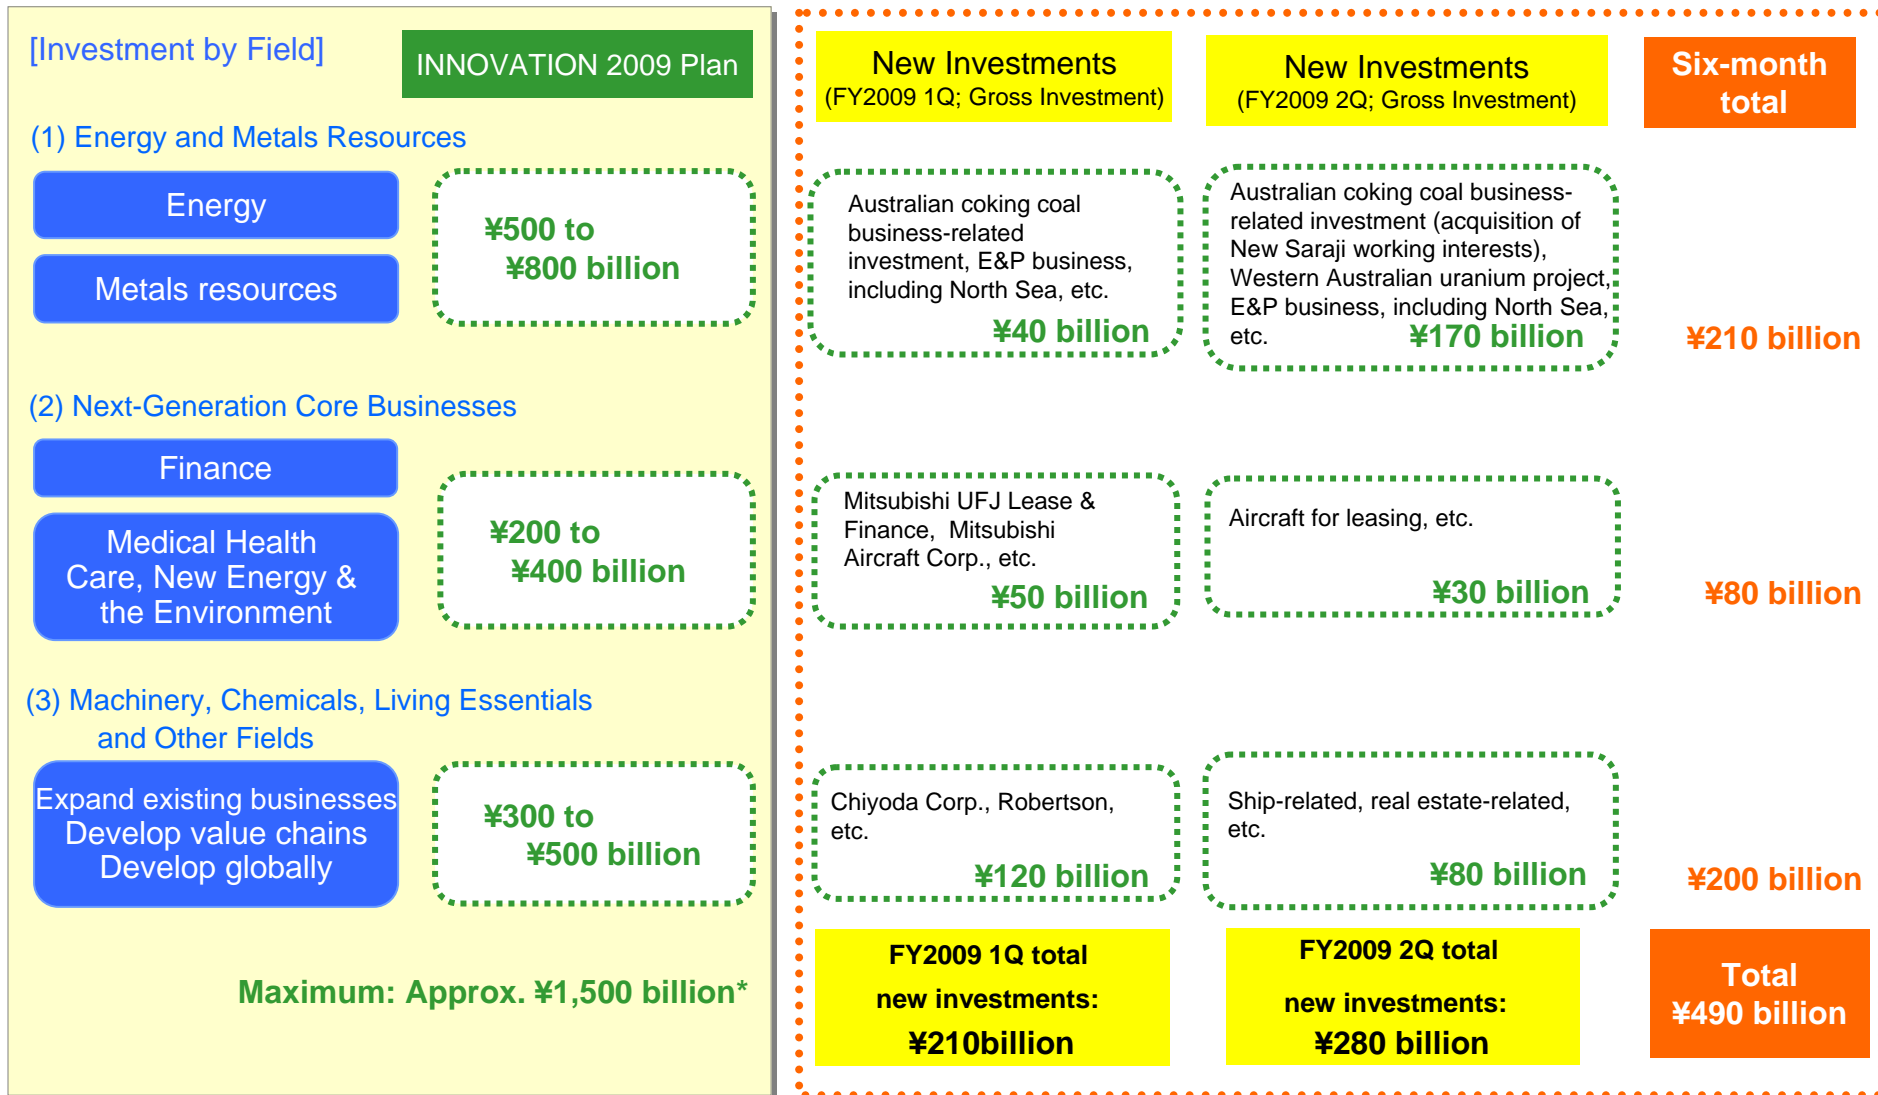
[Investment by Field]

INNOVATION 2009 Plan

(1) Energy and Metals Resources

Energy

Metals resources

¥500 to ¥800 billion

(2) Next-Generation Core Businesses

Finance

Medical Health Care, New Energy & the Environment

¥200 to ¥400 billion

(3) Machinery, Chemicals, Living Essentials and Other Fields

Expand existing businesses
Develop value chains
Develop globally

¥300 to ¥500 billion

Maximum: Approx. ¥1,500 billion*

New Investments (FY2009 1Q; Gross Investment)

New Investments (FY2009 2Q; Gross Investment)

Six-month total

Australian coking coal business-related investment, E&P business, including North Sea, etc.
¥40 billion

Australian coking coal business-related investment (acquisition of New Saraji working interests), Western Australian uranium project, E&P business, including North Sea, etc.
¥170 billion

¥210 billion

Mitsubishi UFJ Lease & Finance, Mitsubishi Aircraft Corp., etc.
¥50 billion

Aircraft for leasing, etc.
¥30 billion

¥80 billion

Chiyoda Corp., Robertson, etc.
¥120 billion

Ship-related, real estate-related, etc.
¥80 billion

¥200 billion

FY2009 1Q total new investments: ¥210billion

FY2009 2Q total new investments: ¥280 billion

Total ¥490 billion